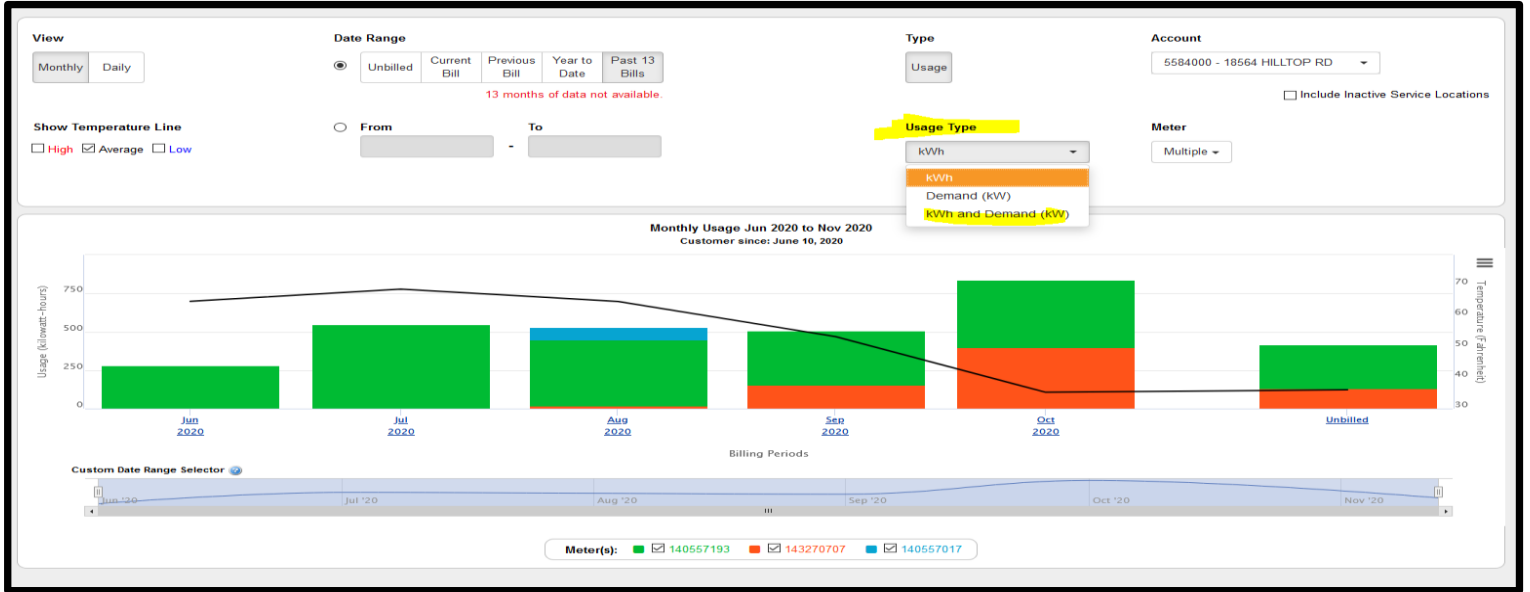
View
Monthly Daily

Date Range
Unbilled Current Bill Previous Bill Year to Date Past 13 Bills
13 months of data not available.

Type
Usage

Account
5584000 - 18564 HILLTOP RD
Include Inactive Service Locations

Show Temperature Line
High Average Low

From
To
-

Usage Type
kWh
kWh
Demand (kW)
kWh and Demand (kW)

Meter
Multiple

Monthly Usage Jun 2020 to Nov 2020
Customer since: June 10, 2020

Usage (kilowatt-hours)
750
500
250
0

Temperature (Fahrenheit)
70
60
50
40
30

Jun 2020
Jul 2020
Aug 2020
Sep 2020
Oct 2020
Unbilled

Billing Periods

Custom Date Range Selector
Jun '20
Jul '20
Aug '20
Sep '20
Oct '20
Nov '20

Meter(s): 140557193 143270707 140557017